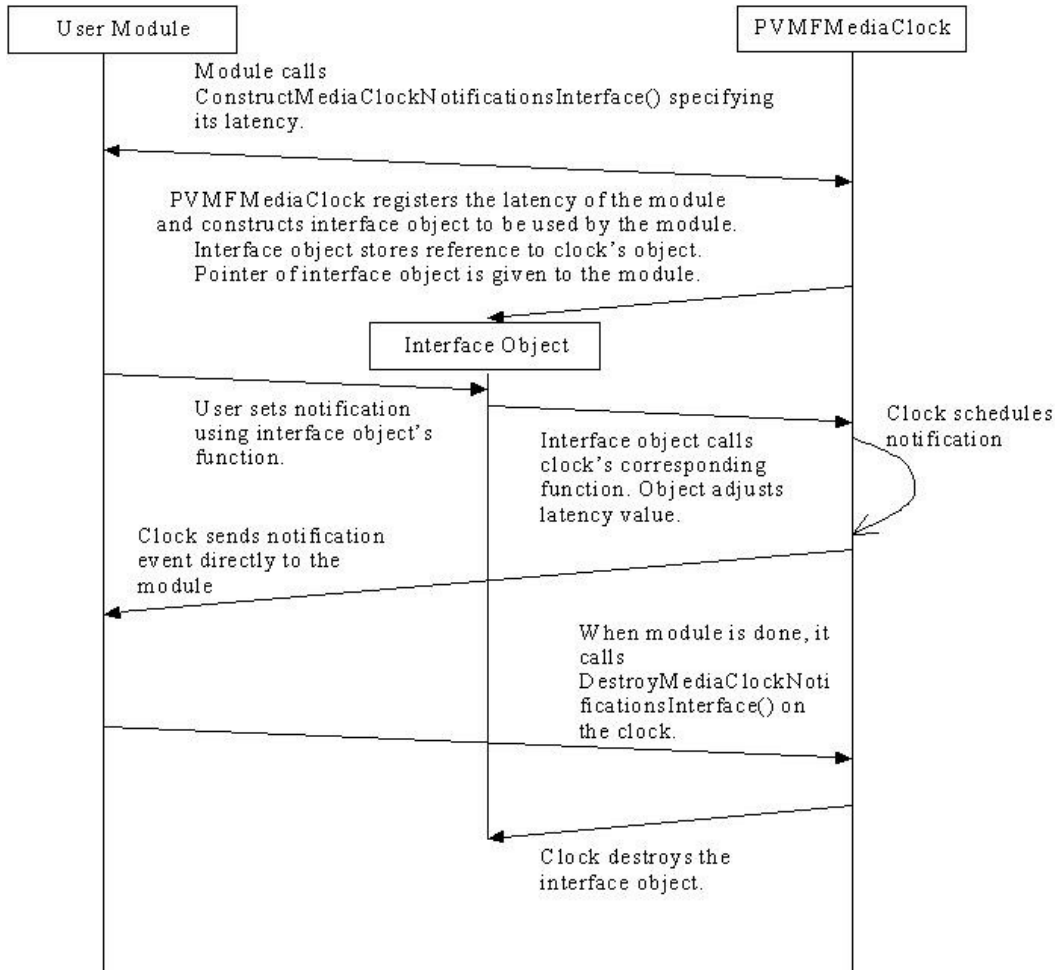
User Module

PVMFMediaClock

Module calls ConstructMediaClockNotificationsInterface() specifying its latency.

PVMFMediaClock registers the latency of the module and constructs interface object to be used by the module. Interface object stores reference to clock's object. Pointer of interface object is given to the module.

Interface Object

User sets notification using interface object's function.

Interface object calls clock's corresponding function. Object adjusts latency value.

Clock schedules notification

Clock sends notification event directly to the module

When module is done, it calls DestroyMediaClockNotificationsInterface() on the clock.

Clock destroys the interface object.